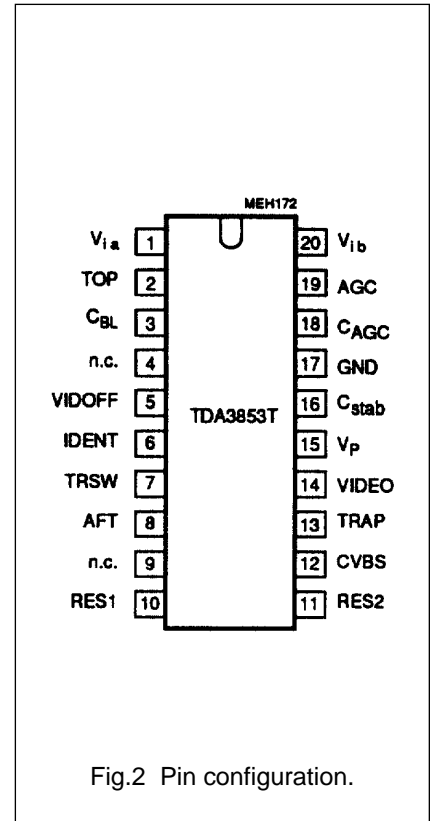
MEH172

$V_{ia}$ 1
TOP 2
$C_{BL}$ 3
n.c. 4
VIDOFF 5
IDENT 6
TRSW 7
AFT 8
n.c. 9
RES1 10

TDA3853T

20 $V_{ib}$
19 AGC
18 $C_{AGC}$
17 GND
16 $C_{stab}$
15 $V_P$
14 VIDEO
13 TRAP
12 CVBS
11 RES2

Fig.2 Pin configuration.